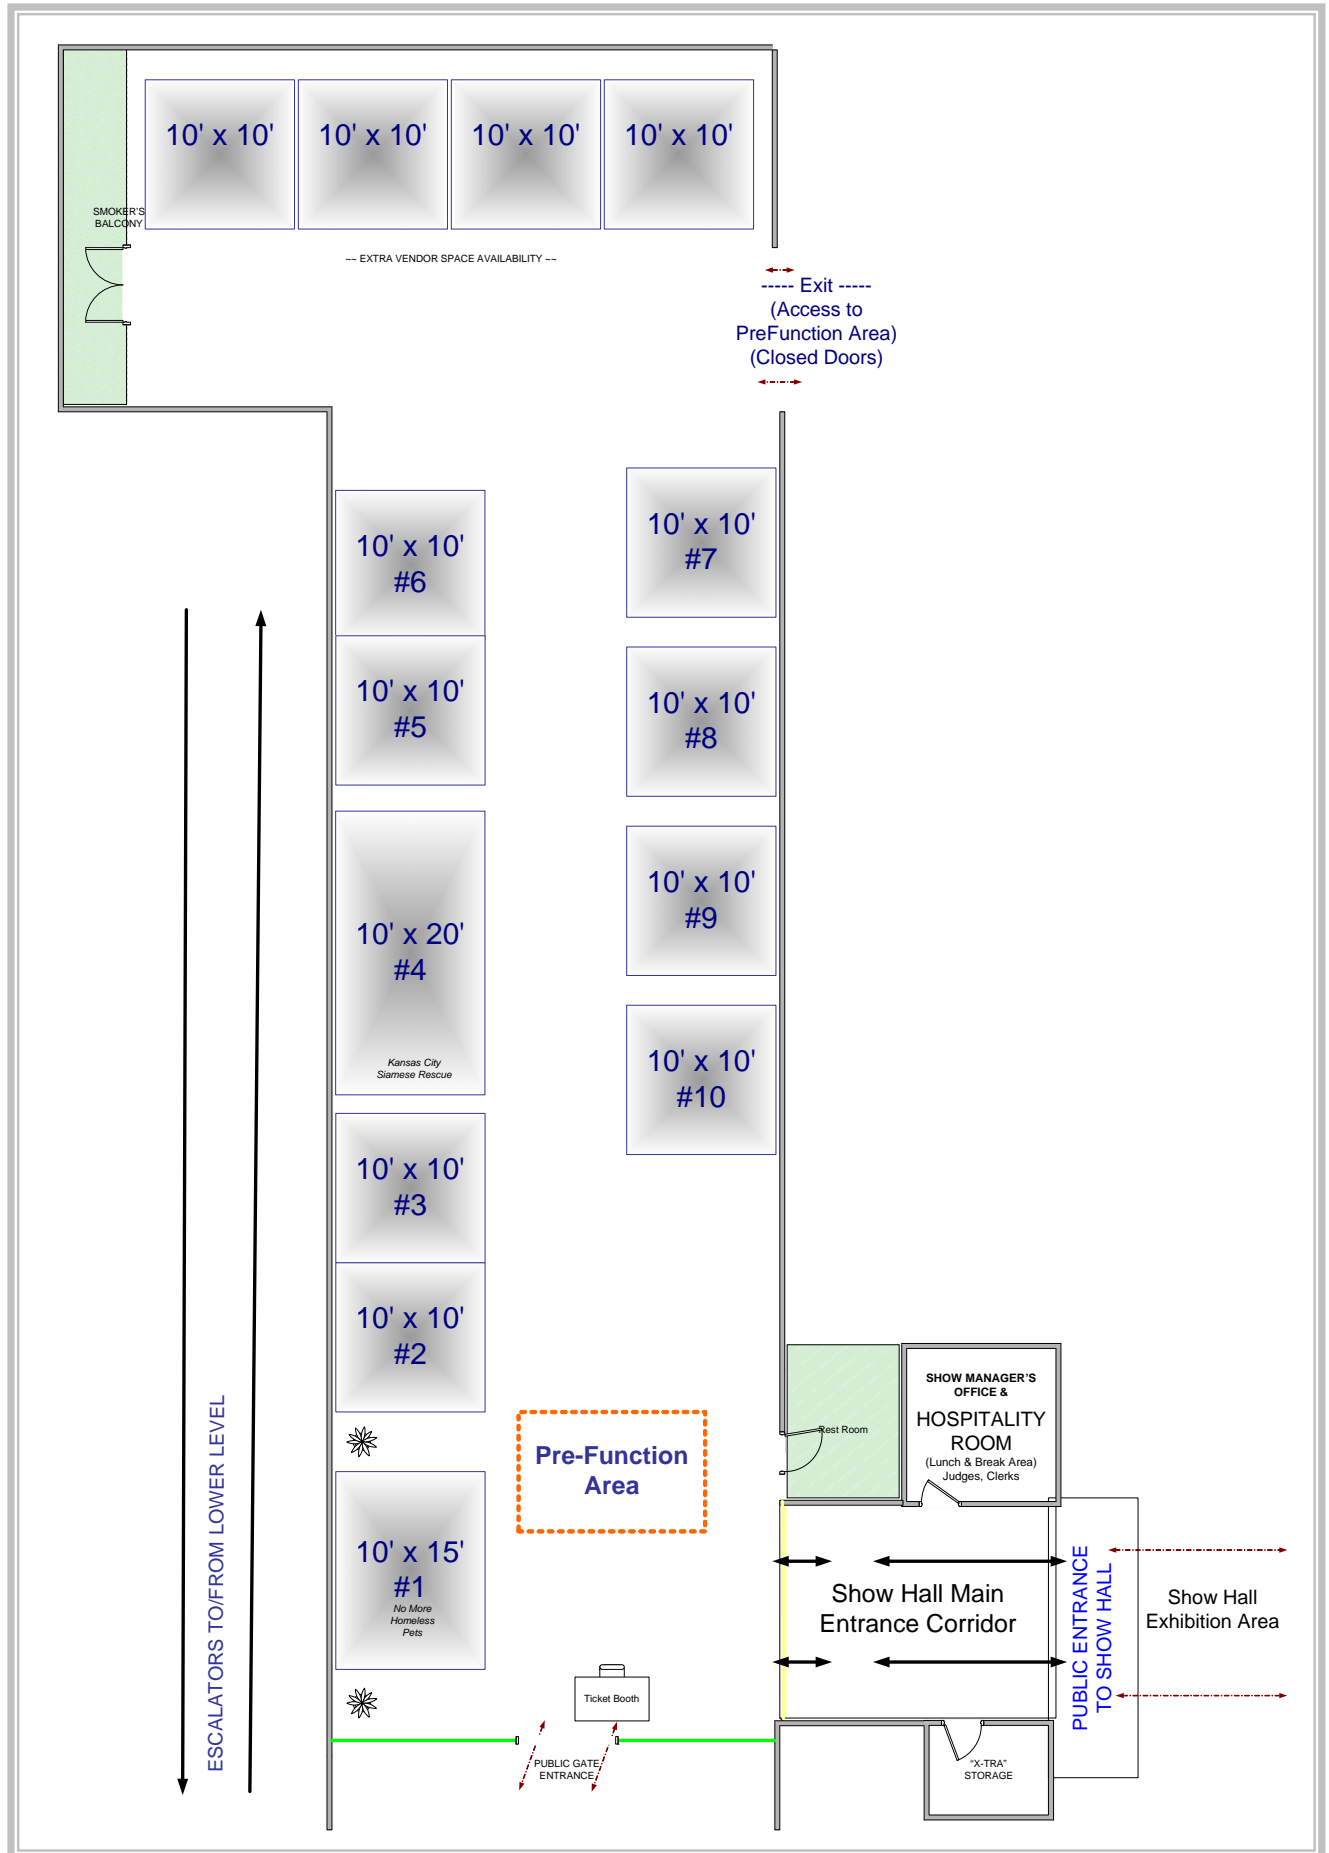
10' x 10'

10' x 10'

10' x 10'

10' x 10'

SMOKER'S BALCONY

-- EXTRA VENDOR SPACE AVAILABILITY --

----- Exit -----
(Access to PreFunction Area)
(Closed Doors)

10' x 10'
#6

10' x 10'
#5

10' x 20'
#4
Kansas City Siamese Rescue

10' x 10'
#3

10' x 10'
#2

10' x 15'
#1
No More Homeless Pets

10' x 10'
#7

10' x 10'
#8

10' x 10'
#9

10' x 10'
#10

ESCALATORS TO/FROM LOWER LEVEL

Pre-Function Area

Rest Room

SHOW MANAGER'S OFFICE &
HOSPITALITY ROOM
(Lunch & Break Area)
Judges, Clerks

Show Hall Main Entrance Corridor

PUBLIC ENTRANCE TO SHOW HALL

Show Hall Exhibition Area

Ticket Booth

PUBLIC GATE ENTRANCE

"X-TRA" STORAGE